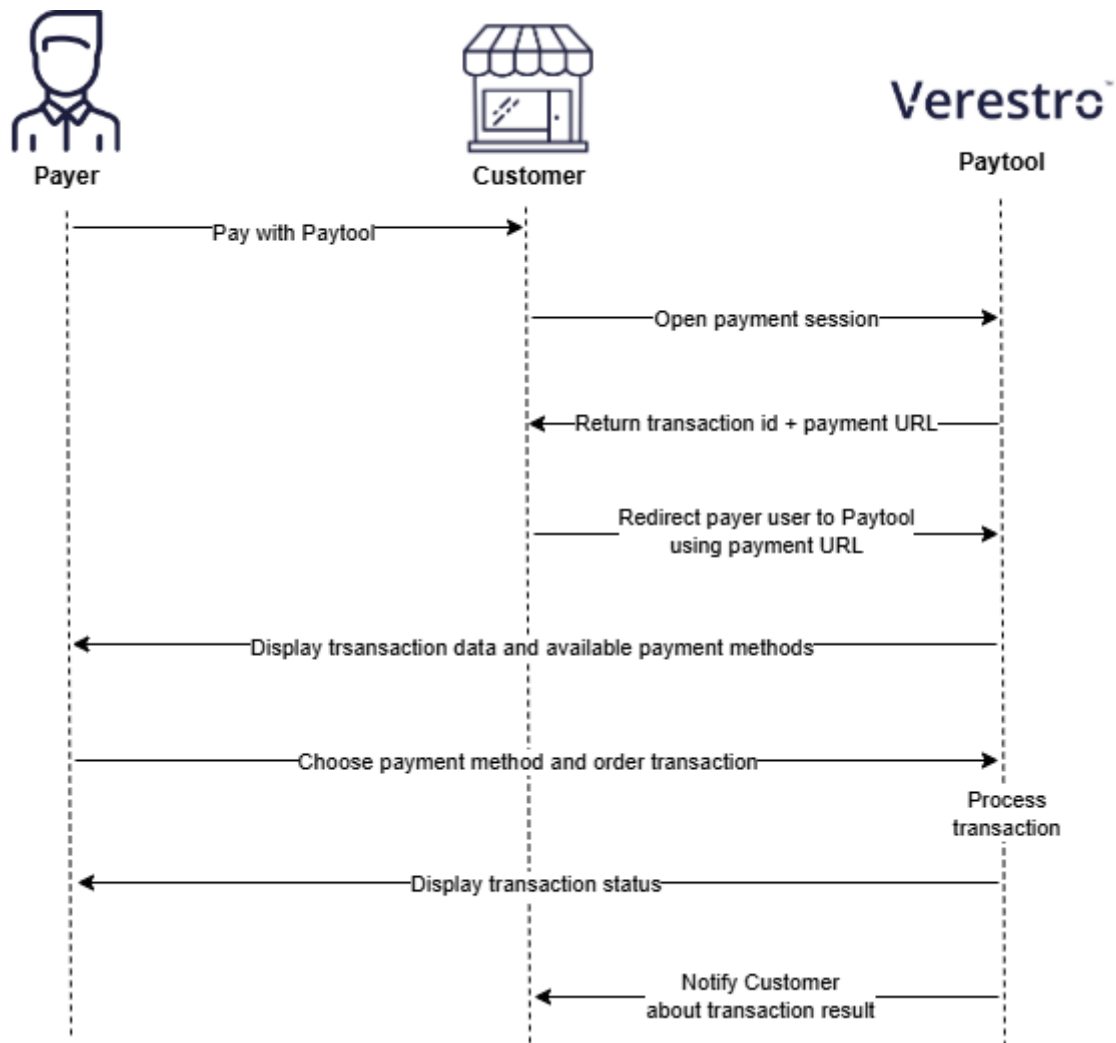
Payer

Customer

Verestro

Paytool

Pay with Paytool

Open payment session

Return transaction id + payment URL

Redirect payer user to Paytool using payment URL

Display trsansaction data and available payment methods

Choose payment method and order transaction

Process transaction

Display transaction status

Notify Customer about transaction result